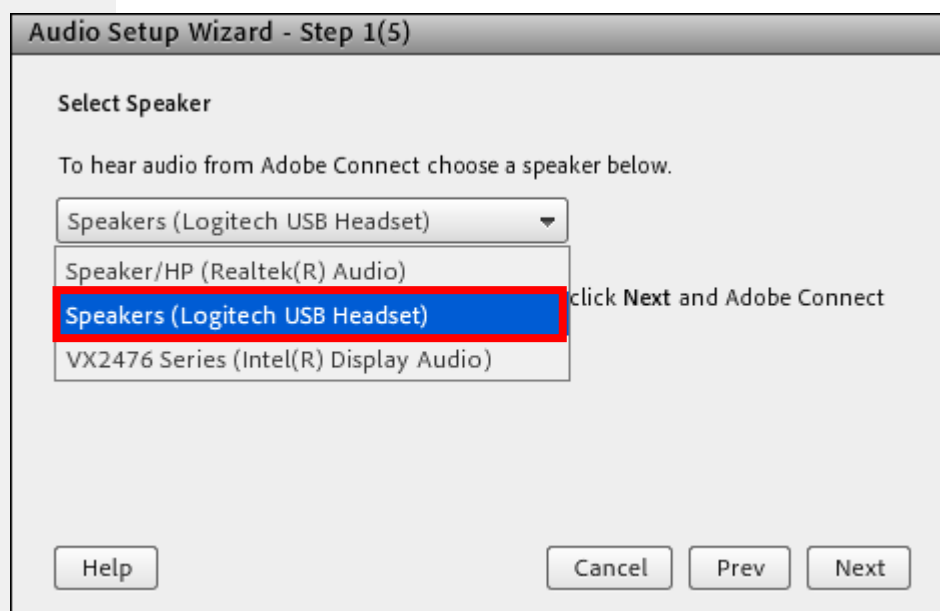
Audio Setup Wizard - Step 1(5)

Select Speaker

To hear audio from Adobe Connect choose a speaker below.

Speakers (Logitech USB Headset)

Speaker/HP (Realtek(R) Audio)

Speakers (Logitech USB Headset)

VX2476 Series (Intel(R) Display Audio)

click Next and Adobe Connect

Help

Cancel

Prev

Next